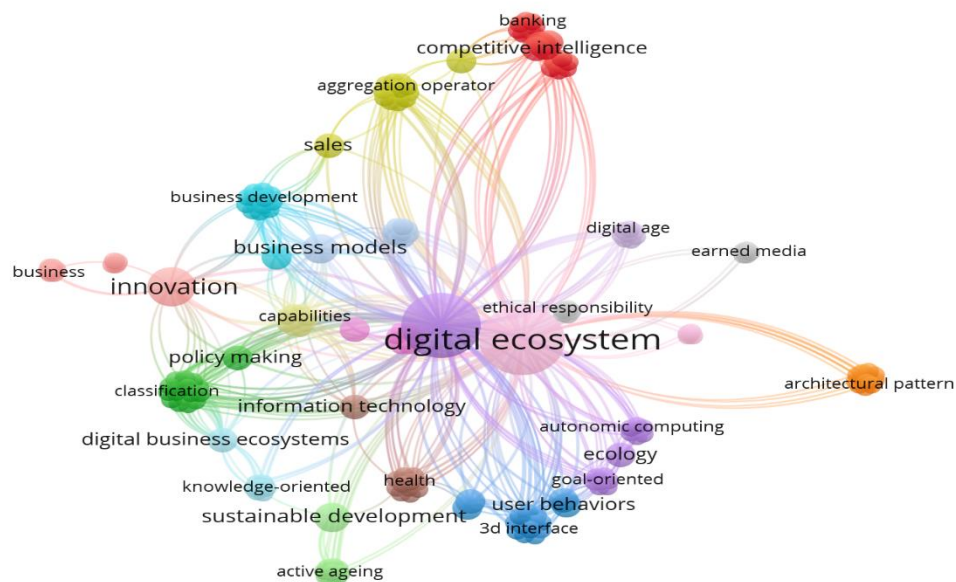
banking
competitive intelligence
aggregation operator
sales
business development
digital age
earned media
business models
business
innovation
ethical responsibility
capabilities
digital ecosystem
policy making
architectural pattern
classification
information technology
autonomic computing
digital business ecosystems
ecology
goal-oriented
knowledge-oriented
health
user behaviors
sustainable development
3d interface
active ageing